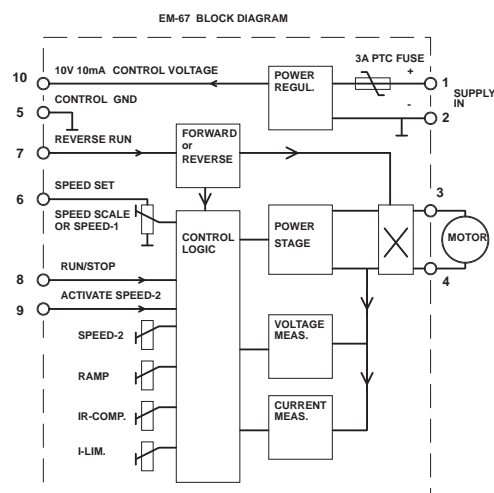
EM-67 BLOCK DIAGRAM

10 10V 10mA CONTROL VOLTAGE
POWER REGUL.
3A PTC FUSE
+
-
1
2
SUPPLY IN
5 CONTROL GND
7 REVERSE RUN
FORWARD or REVERSE
6 SPEED SET
SPEED SCALE OR SPEED-1
CONTROL LOGIC
POWER STAGE
3
4
MOTOR
8 RUN/STOP
9 ACTIVATE SPEED-2
SPEED-2
RAMP
IR-COMP.
I-LIM.
VOLTAGE MEAS.
CURRENT MEAS.